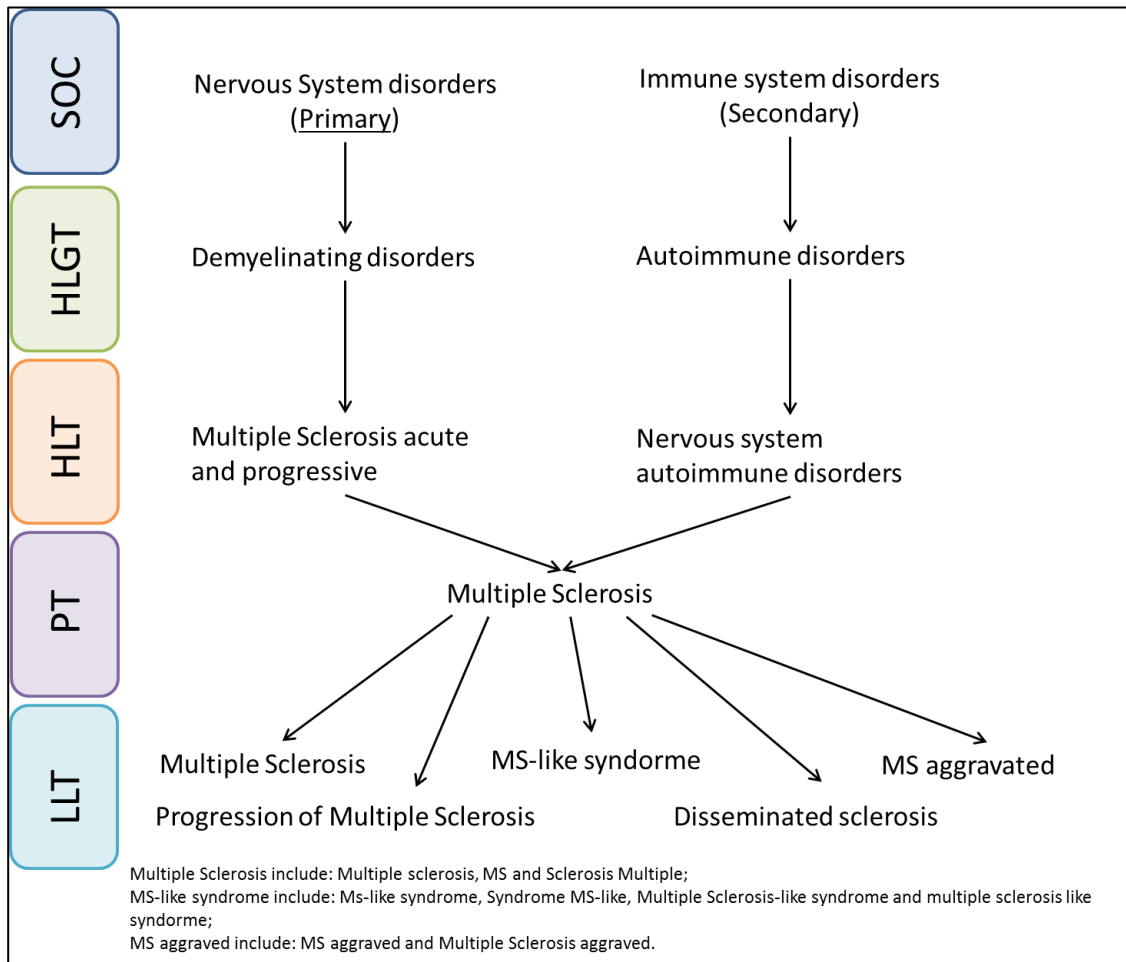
SOC

HLGT

HLT

PT

LLT

Nervous System disorders (Primary)

Immune system disorders (Secondary)

Demyelinating disorders

Autoimmune disorders

Multiple Sclerosis acute and progressive

Nervous system autoimmune disorders

Multiple Sclerosis

Multiple Sclerosis

Progression of Multiple Sclerosis

MS-like syndorme

Disseminated sclerosis

MS aggravated

Multiple Sclerosis include: Multiple sclerosis, MS and Sclerosis Multiple;
MS-like syndrome include: Ms-like syndrome, Syndrome MS-like, Multiple Sclerosis-like syndrome and multiple sclerosis like syndorme;
MS aggraved include: MS aggraved and Multiple Sclerosis aggraved.